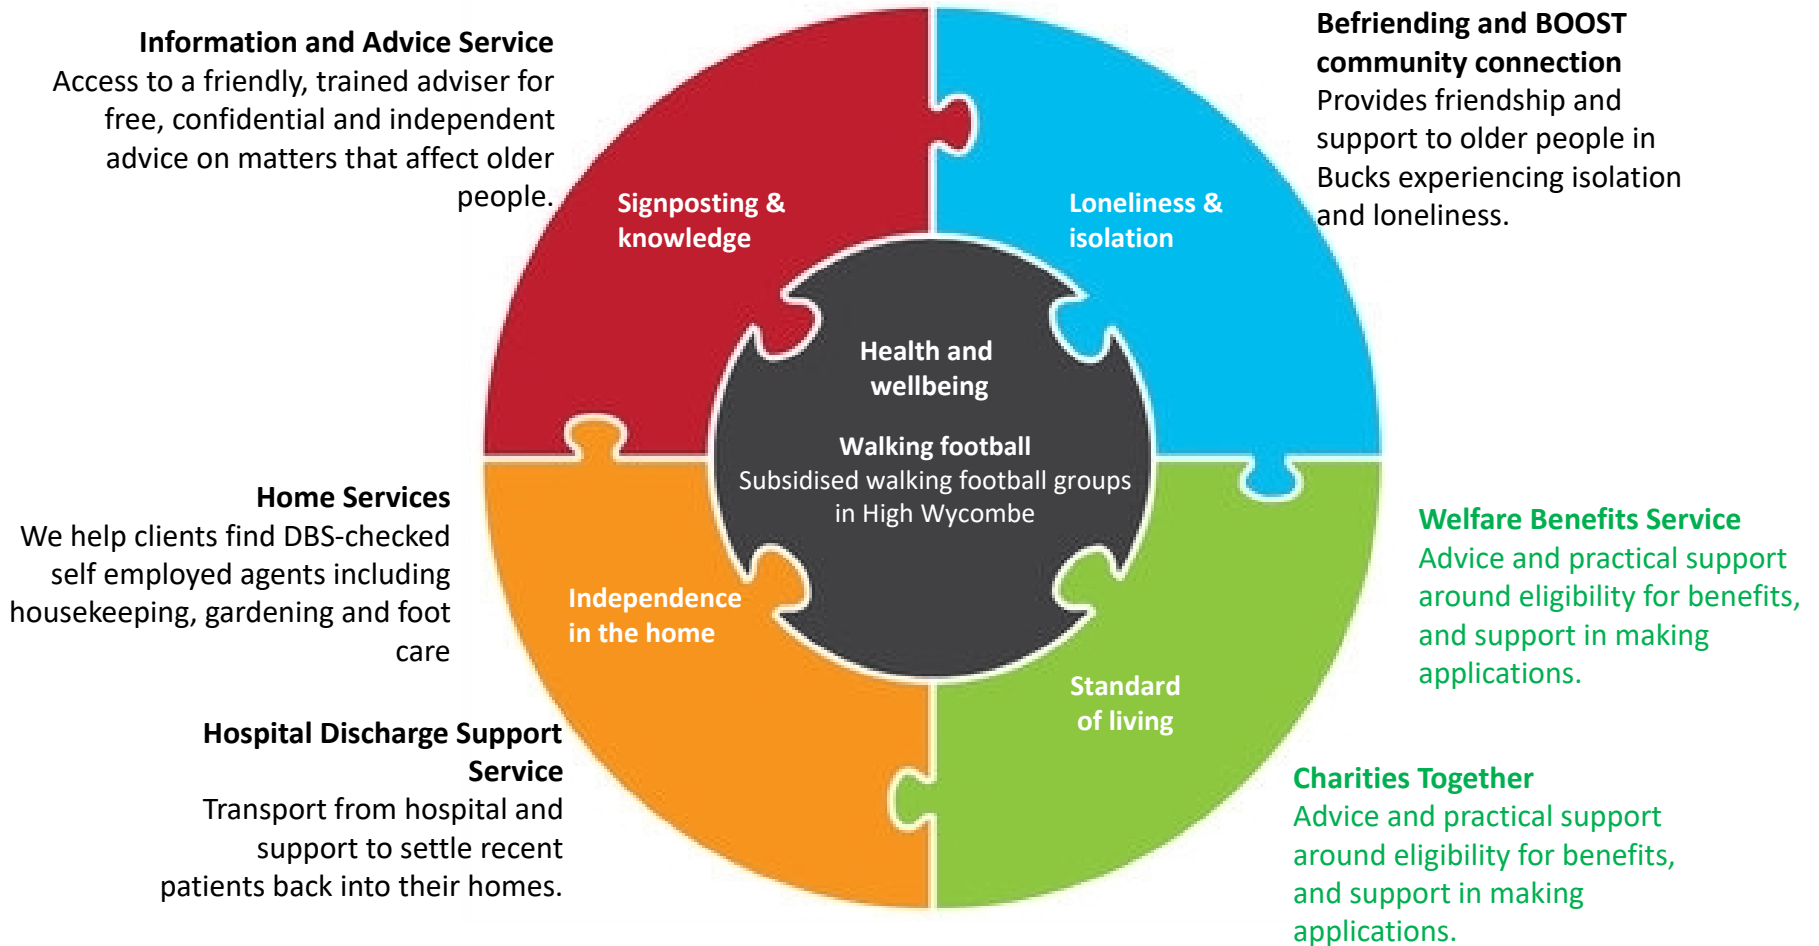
**Information and Advice Service**
Access to a friendly, trained adviser for free, confidential and independent advice on matters that affect older people.

**Befriending and BOOST community connection**
Provides friendship and support to older people in Bucks experiencing isolation and loneliness.

Signposting & knowledge

Loneliness & isolation

Health and wellbeing

Walking football
Subsidised walking football groups in High Wycombe

**Home Services**
We help clients find DBS-checked self employed agents including housekeeping, gardening and foot care

Independence in the home

Standard of living

**Welfare Benefits Service**
Advice and practical support around eligibility for benefits, and support in making applications.

**Hospital Discharge Support Service**
Transport from hospital and support to settle recent patients back into their homes.

**Charities Together**
Advice and practical support around eligibility for benefits, and support in making applications.